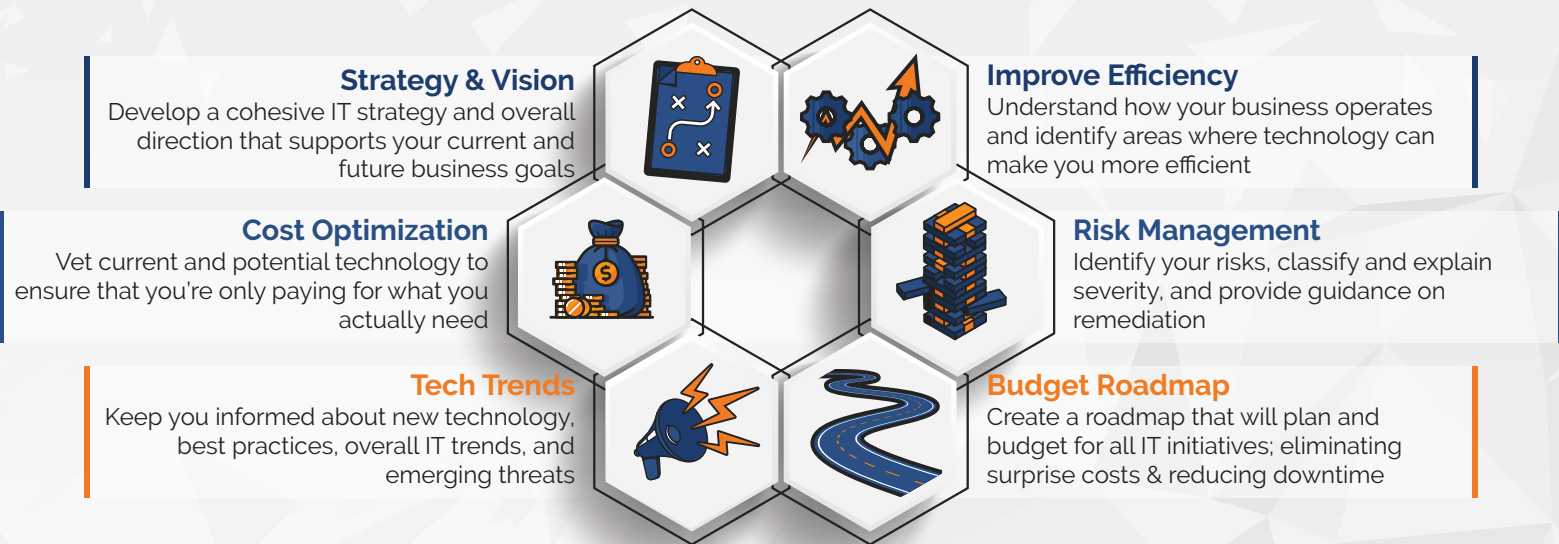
Strategy & Vision
Develop a cohesive IT strategy and overall direction that supports your current and future business goals

Improve Efficiency
Understand how your business operates and identify areas where technology can make you more efficient

Cost Optimization
Vet current and potential technology to ensure that you're only paying for what you actually need

Risk Management
Identify your risks, classify and explain severity, and provide guidance on remediation

Tech Trends
Keep you informed about new technology, best practices, overall IT trends, and emerging threats

Budget Roadmap
Create a roadmap that will plan and budget for all IT initiatives; eliminating surprise costs & reducing downtime